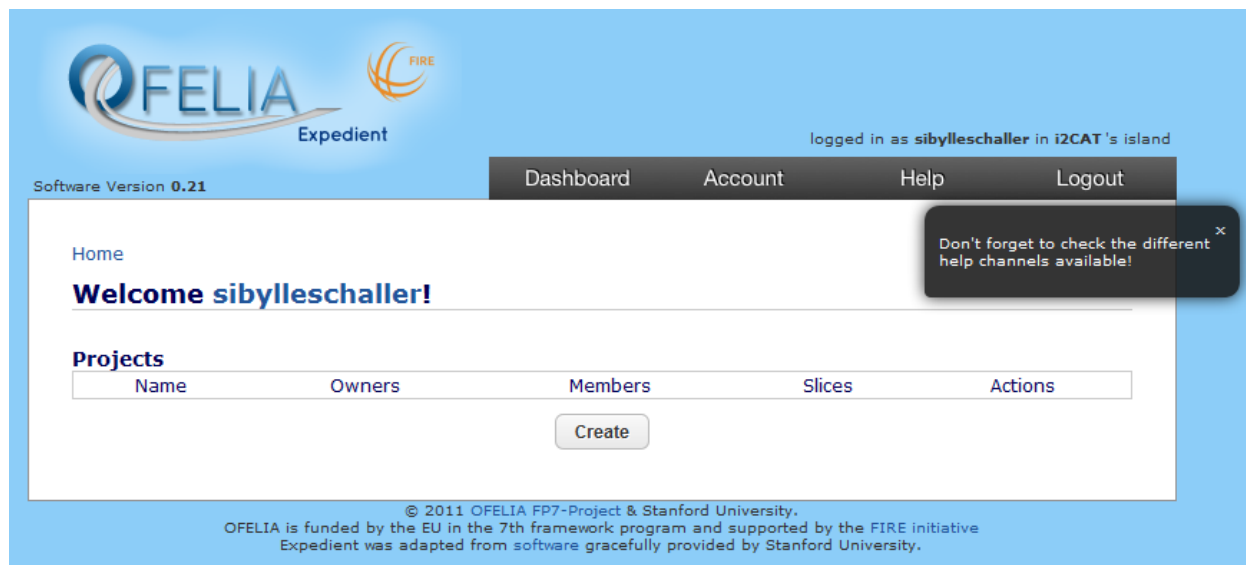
OFELIA
FIRE
Expedient

logged in as sibylleschaller in i2CAT 's island

Software Version 0.21

Dashboard Account Help Logout

×
Don't forget to check the different help channels available!

Home

Welcome sibylleschaller!

Projects

| Name | Owners | Members | Slices | Actions |
|---|---|---|---|---|

Create

© 2011 OFELIA FP7-Project & Stanford University.
OFELIA is funded by the EU in the 7th framework program and supported by the FIRE initiative
Expedient was adapted from software gracefully provided by Stanford University.